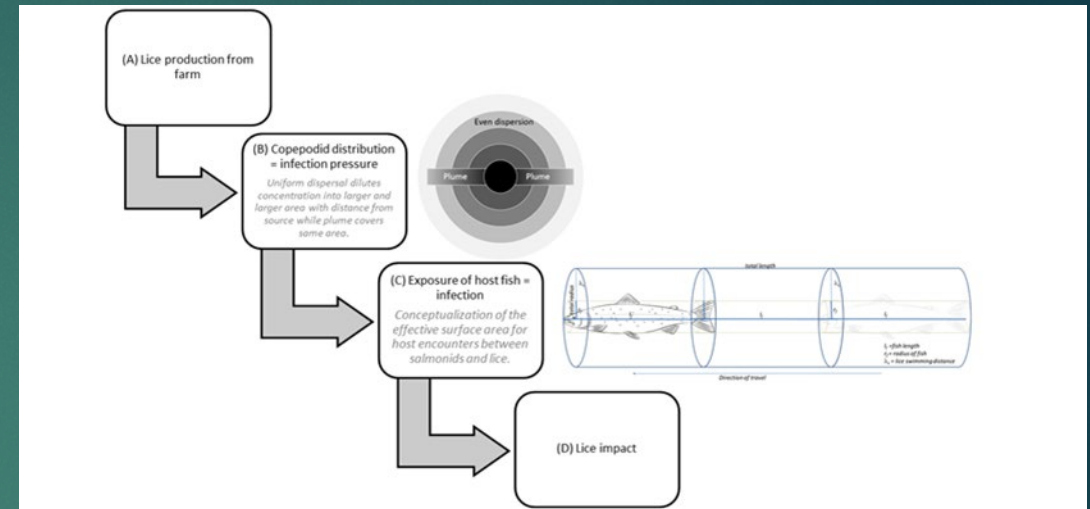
(A) Lice production from farm

(B) Copepodid distribution = infection pressure

Uniform dispersal dilutes concentration into larger and larger area with distance from source while plume covers same area.

Even dispersion

Plume

Plume

(C) Exposure of host fish = infection

Conceptualization of the effective surface area for host encounters between salmonids and lice.

total length

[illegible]

$l_f$ = fish length
$r_f$ = radius of fish
$l_s$ = lice swimming distance

Direction of travel

(D) Lice impact